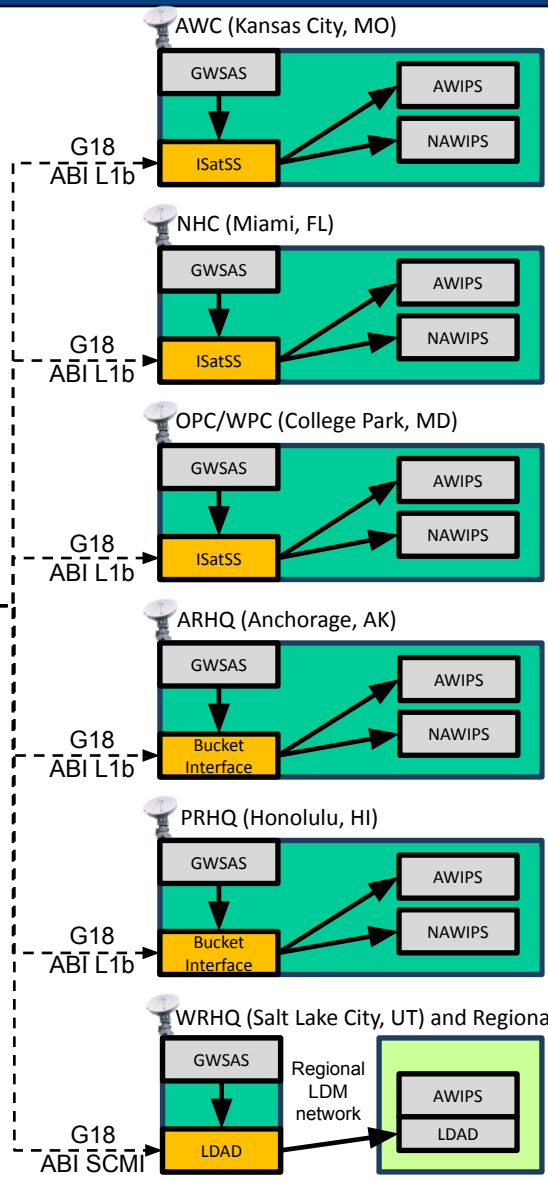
AWC (Kansas City, MO)

GWSAS

AWIPS

NAWIPS

G18
ABI L1b

ISatSS

NHC (Miami, FL)

GWSAS

AWIPS

NAWIPS

G18
ABI L1b

ISatSS

OPC/WPC (College Park, MD)

GWSAS

AWIPS

NAWIPS

G18
ABI L1b

ISatSS

ARHQ (Anchorage, AK)

GWSAS

AWIPS

NAWIPS

G18
ABI L1b

Bucket Interface

PRHQ (Honolulu, HI)

GWSAS

AWIPS

NAWIPS

G18
ABI L1b

Bucket Interface

WRHQ (Salt Lake City, UT) and Regiona

GWSAS

Regional LDM network

AWIPS

LDAD

G18
ABI SCMI

LDAD